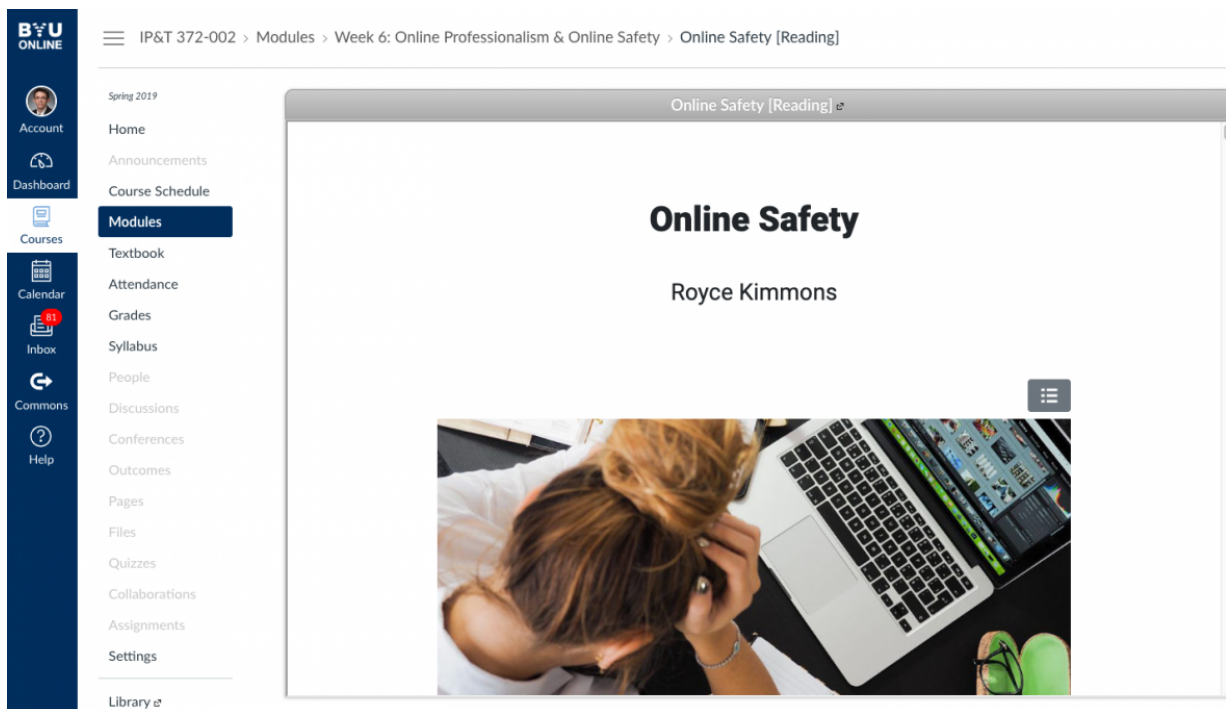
BYU ONLINE

Account
Dashboard
Courses
Calendar
81
Inbox
Commons
Help

IP&T 372-002 > Modules > Week 6: Online Professionalism & Online Safety > Online Safety [Reading]

Spring 2019
Home
Announcements
Course Schedule
Modules
Textbook
Attendance
Grades
Syllabus
People
Discussions
Conferences
Outcomes
Pages
Files
Quizzes
Collaborations
Assignments
Settings
Library

Online Safety [Reading]

Online Safety

Royce Kimmons